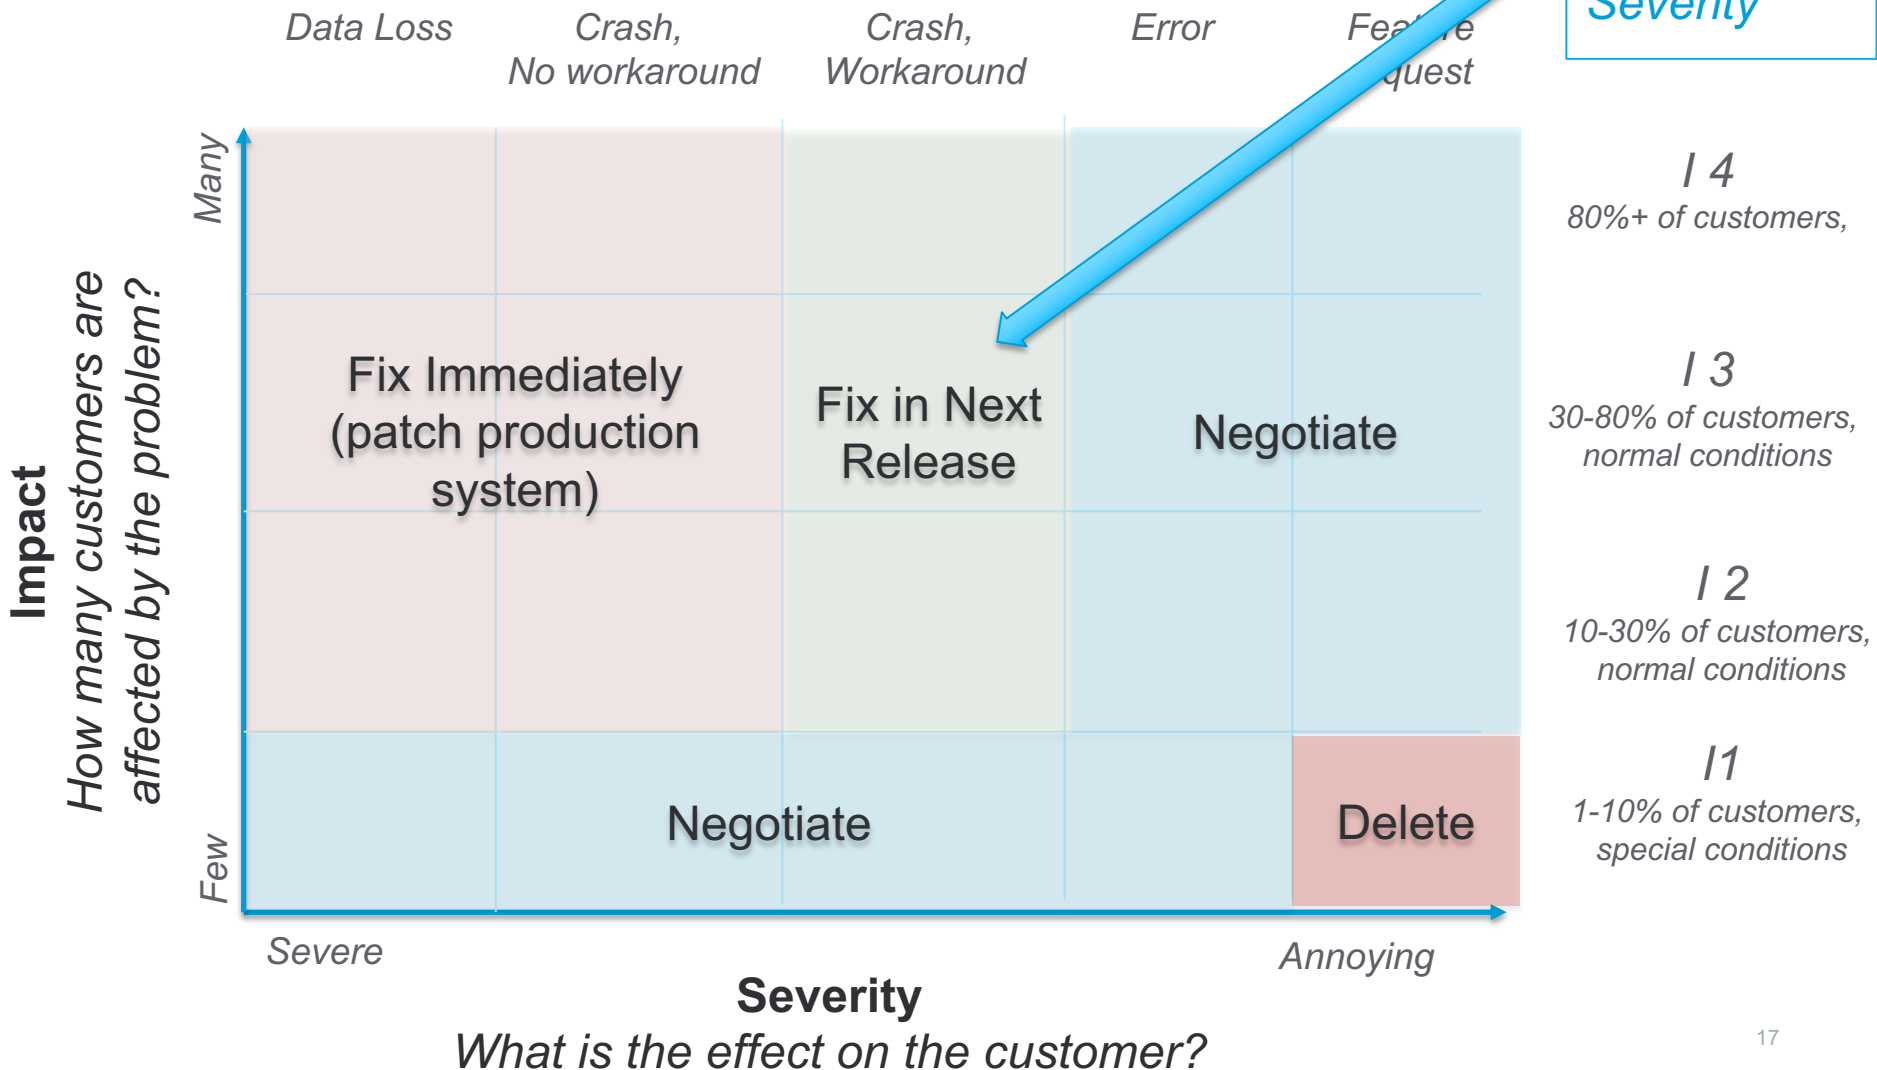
Severity

Data Loss

Crash, No workaround

Crash, Workaround

Error

Fea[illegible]e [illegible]quest

Many

Few

Impact

How many customers are affected by the problem?

Fix Immediately (patch production system)

Fix in Next Release

Negotiate

Negotiate

Delete

I 4
80%+ of customers,

I 3
30-80% of customers, normal conditions

I 2
10-30% of customers, normal conditions

I1
1-10% of customers, special conditions

Severe

Annoying

Severity

What is the effect on the customer?

17